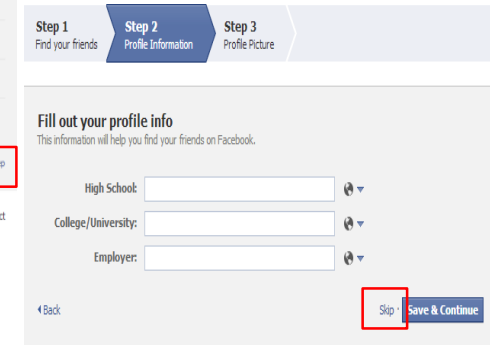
p

ct

Step 1
Find your friends

Step 2
Profile Information

Step 3
Profile Picture

Fill out your profile info
This information will help you find your friends on Facebook.

High School:

College/University:

Employer:

◂ Back

Skip · Save & Continue